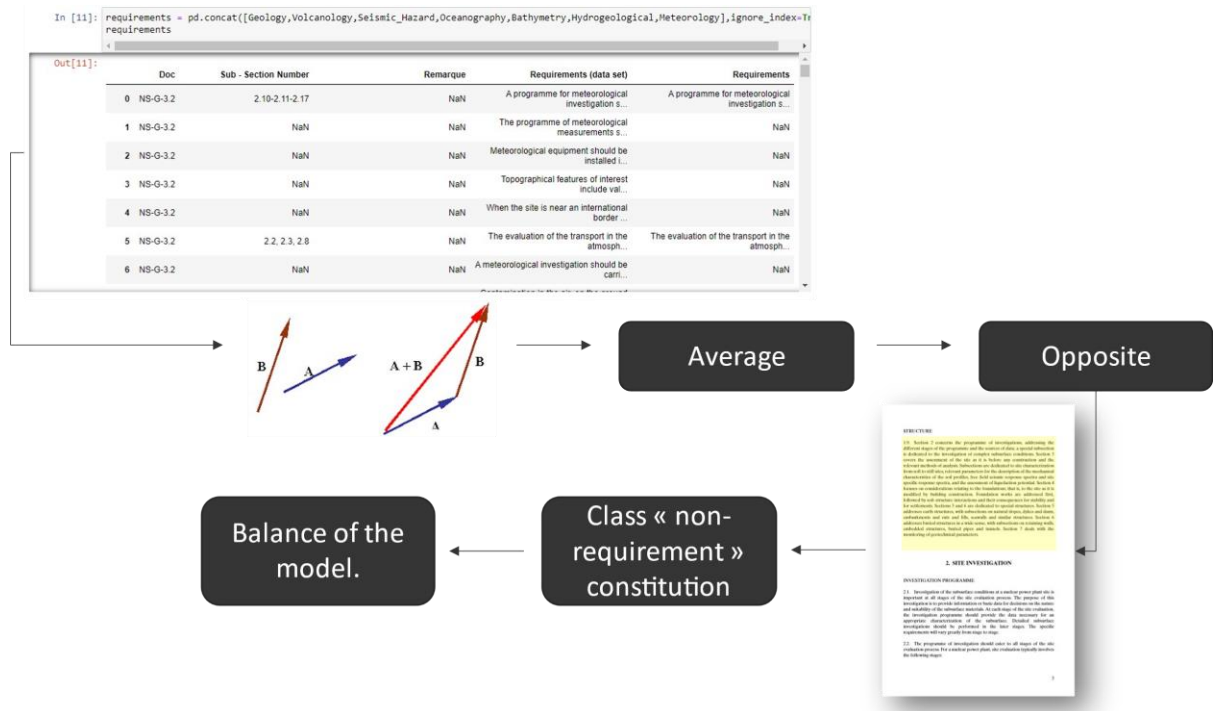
In [11]: requirements = pd.concat([Geology,Volcanology,Seismic_Hazard,Oceanography,Bathymetry,Hydrogeological,Meteorology],ignore_index=Tr
requirements

Out[11]:

| | Doc | Sub - Section Number | Remarque | Requirements (data set) | Requirements |
|---|---|---|---|---|---|
| 0 | NS-G-3.2 | 2.10-2.11-2.17 | NaN | A programme for meteorological investigation s... | A programme for meteorological investigation s... |
| 1 | NS-G-3.2 | NaN | NaN | The programme of meteorological measurements s... | NaN |
| 2 | NS-G-3.2 | NaN | NaN | Meteorological equipment should be installed i... | NaN |
| 3 | NS-G-3.2 | NaN | NaN | Topographical features of interest include val... | NaN |
| 4 | NS-G-3.2 | NaN | NaN | When the site is near an international border ... | NaN |
| 5 | NS-G-3.2 | 2.2, 2.3, 2.8 | NaN | The evaluation of the transport in the atmosph... | The evaluation of the transport in the atmosph... |
| 6 | NS-G-3.2 | NaN | NaN | A meteorological investigation should be carri... | NaN |

B
A
A + B
B
A

Average

Opposite

STRUCTURE

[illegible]

2. SITE INVESTIGATION

INVESTIGATION PROGRAMME

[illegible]

Class « non-requirement » constitution

Balance of the model.